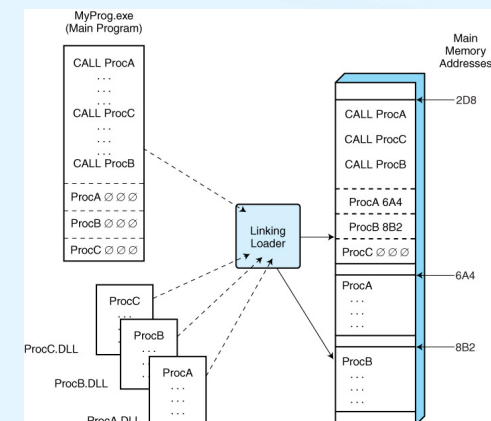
MyProg.exe
(Main Program)

CALL ProcA
...
...
CALL ProcC
...
...
CALL ProcB

ProcA ∅ ∅ ∅

ProcB ∅ ∅ ∅

ProcC ∅ ∅ ∅

Main
Memory
Addresses

CALL ProcA

CALL ProcC

CALL ProcB

ProcA 6A4

ProcB 8B2

ProcC ∅ ∅ ∅

2D8

6A4

8B2

Linking
Loader

ProcC
...

ProcB
...

ProcA
...
...

ProcC.DLL

ProcB.DLL

ProcA.DLL

ProcA
...
...
...

ProcB
...
...